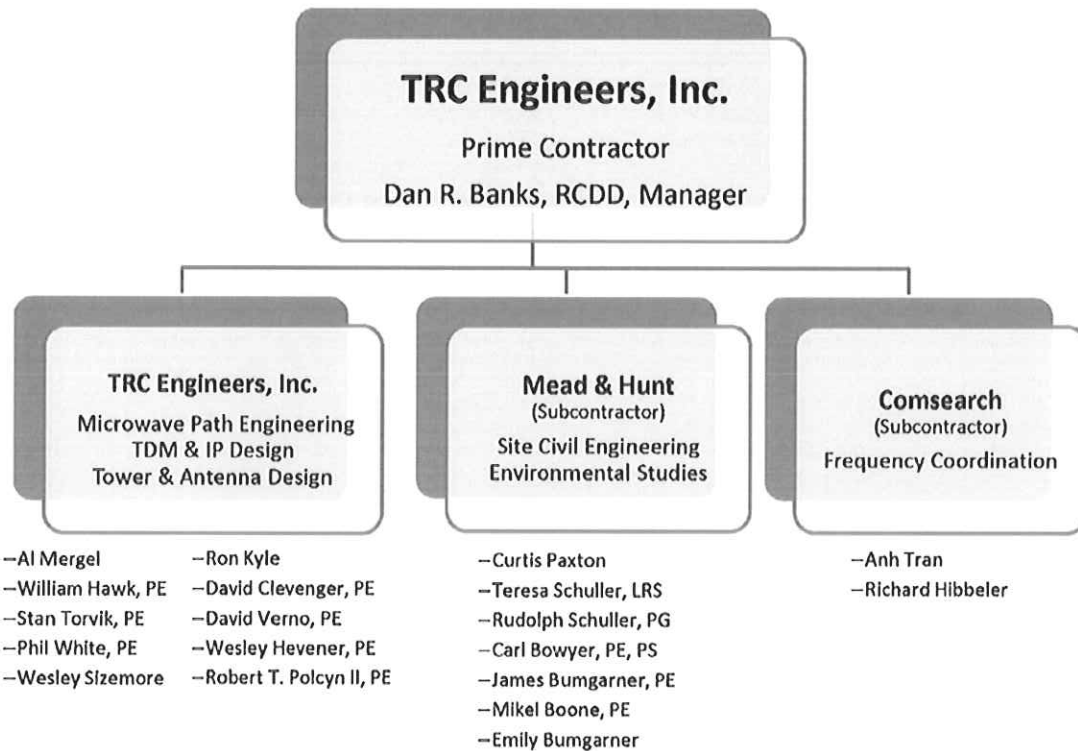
TRC Engineers, Inc.
Prime Contractor
Dan R. Banks, RCDD, Manager

TRC Engineers, Inc.
Microwave Path Engineering
TDM & IP Design
Tower & Antenna Design

–Al Mergel
–William Hawk, PE
–Stan Torvik, PE
–Phil White, PE
–Wesley Sizemore

–Ron Kyle
–David Clevenger, PE
–David Verno, PE
–Wesley Hevener, PE
–Robert T. Polcyn II, PE

Mead & Hunt
(Subcontractor)
Site Civil Engineering
Environmental Studies

–Curtis Paxton
–Teresa Schuller, LRS
–Rudolph Schuller, PG
–Carl Bowyer, PE, PS
–James Bumgarner, PE
–Mikel Boone, PE
–Emily Bumgarner

Comsearch
(Subcontractor)
Frequency Coordination

–Anh Tran
–Richard Hibbeler